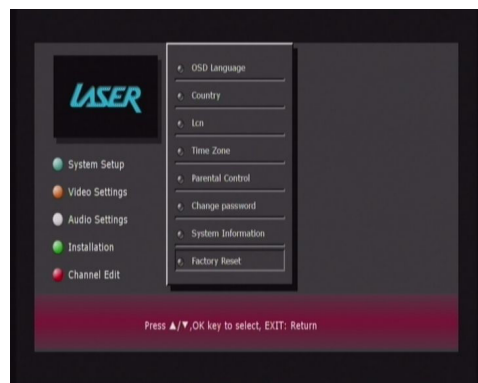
LASER

System Setup
Video Settings
Audio Settings
Installation
Channel Edit

OSD Language
Country
Lcn
Time Zone
Parental Control
Change password
System Information
Factory Reset

Press ▲/▼,OK key to select, EXIT: Return